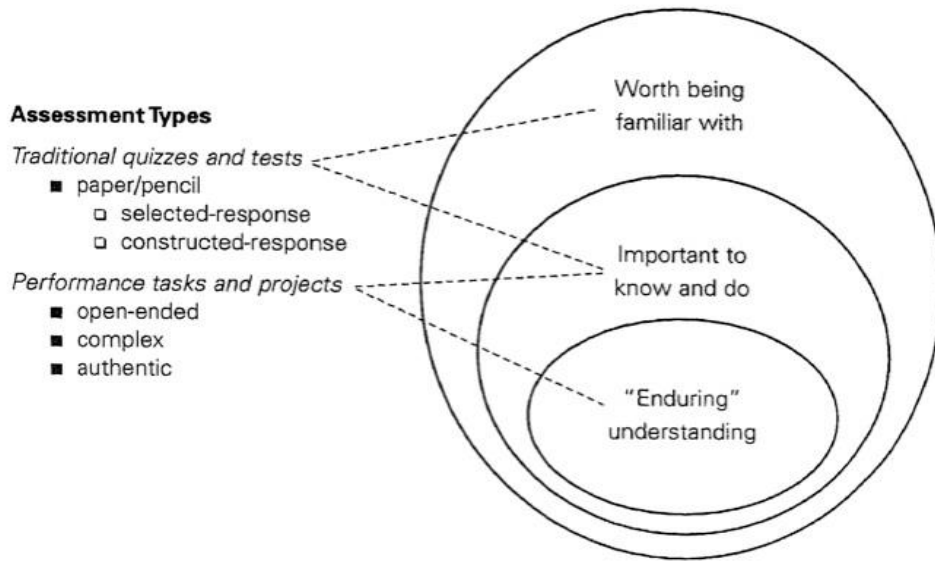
**Assessment Types**

*Traditional quizzes and tests*
- paper/pencil
  - selected-response
  - constructed-response

*Performance tasks and projects*
- open-ended
- complex
- authentic

Worth being familiar with

Important to know and do

"Enduring" understanding